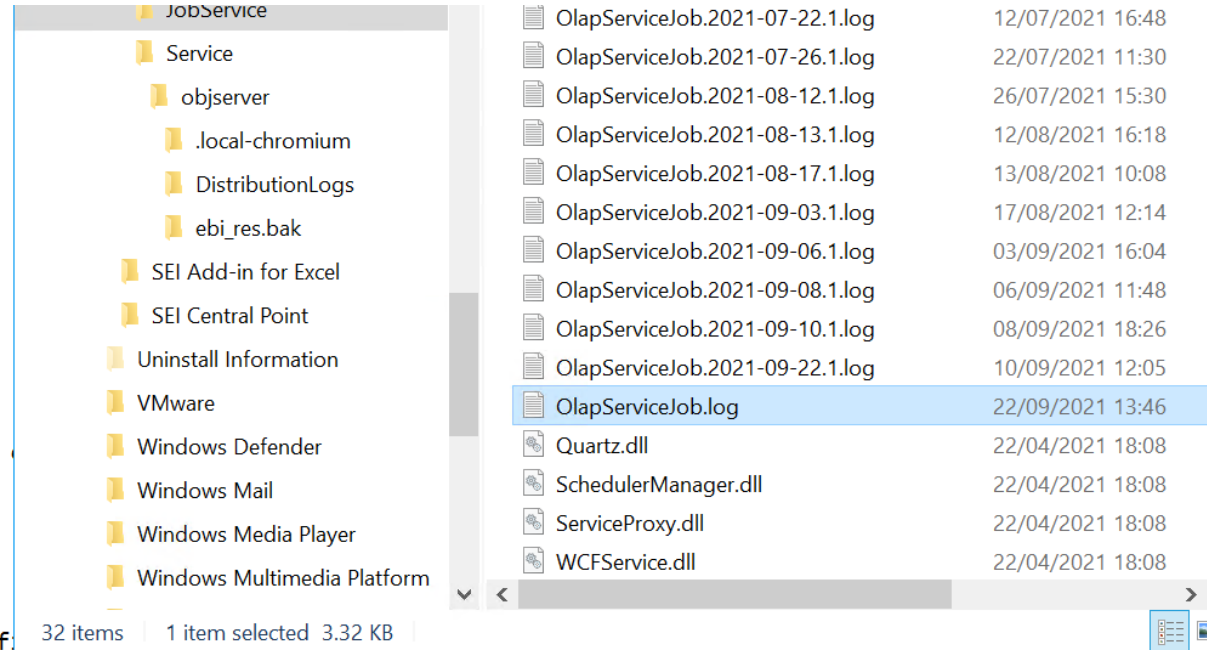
JobService
Service
objserver
.local-chromium
DistributionLogs
ebi_res.bak
SEI Add-in for Excel
SEI Central Point
Uninstall Information
VMware
Windows Defender
Windows Mail
Windows Media Player
Windows Multimedia Platform

| | |
|---|---|
| OlapServiceJob.2021-07-22.1.log | 12/07/2021 16:48 |
| OlapServiceJob.2021-07-26.1.log | 22/07/2021 11:30 |
| OlapServiceJob.2021-08-12.1.log | 26/07/2021 15:30 |
| OlapServiceJob.2021-08-13.1.log | 12/08/2021 16:18 |
| OlapServiceJob.2021-08-17.1.log | 13/08/2021 10:08 |
| OlapServiceJob.2021-09-03.1.log | 17/08/2021 12:14 |
| OlapServiceJob.2021-09-06.1.log | 03/09/2021 16:04 |
| OlapServiceJob.2021-09-08.1.log | 06/09/2021 11:48 |
| OlapServiceJob.2021-09-10.1.log | 08/09/2021 18:26 |
| OlapServiceJob.2021-09-22.1.log | 10/09/2021 12:05 |
| OlapServiceJob.log | 22/09/2021 13:46 |
| Quartz.dll | 22/04/2021 18:08 |
| SchedulerManager.dll | 22/04/2021 18:08 |
| ServiceProxy.dll | 22/04/2021 18:08 |
| WCFService.dll | 22/04/2021 18:08 |

32 items | 1 item selected 3.32 KB